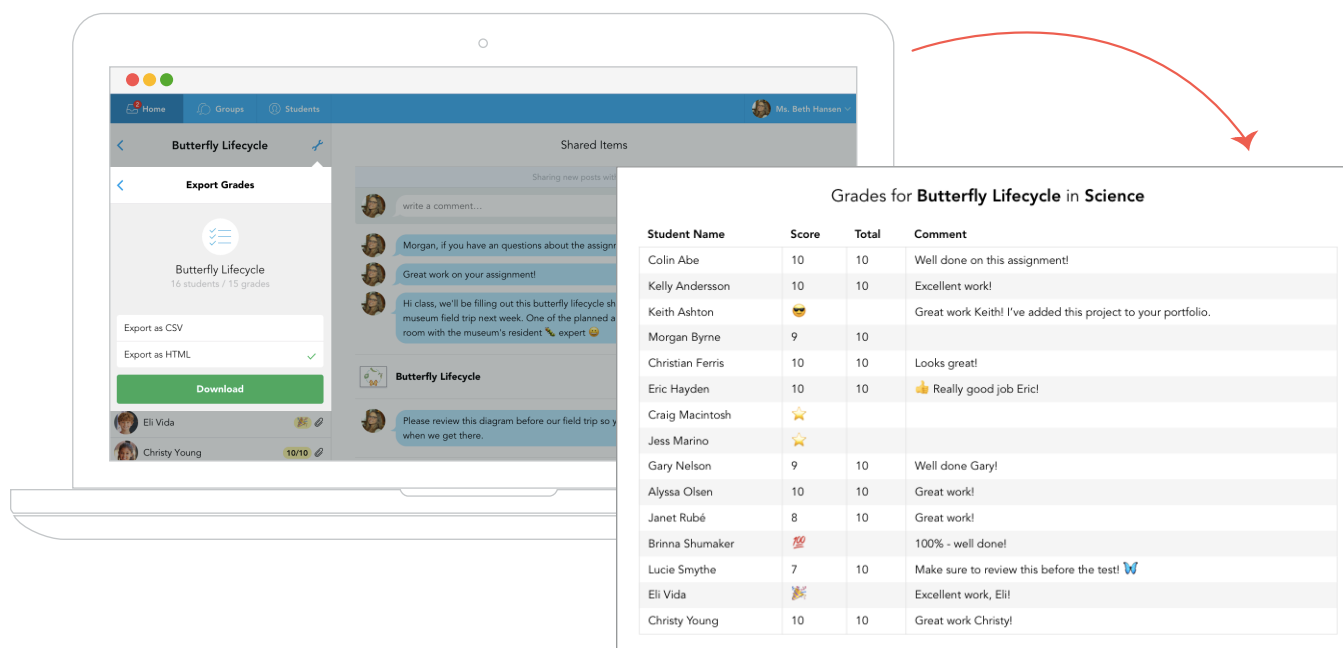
Home Groups Students Ms. Beth Hansen

Butterfly Lifecycle

Export Grades

Butterfly Lifecycle
16 students / 15 grades

Export as CSV
Export as HTML

Download

Eli Vida
Christy Young 10/10

Shared Items

Sharing new posts with

write a comment...

Morgan, if you have an questions about the assignm

Great work on your assignment!

Hi class, we'll be filling out this butterfly lifecycle sh museum field trip next week. One of the planned a room with the museum's resident 🐛 expert 😄

Butterfly Lifecycle

Please review this diagram before our field trip so y when we get there.

Grades for **Butterfly Lifecycle** in **Science**

| Student Name | Score | Total | Comment |
|---|---|---|---|
| Colin Abe | 10 | 10 | Well done on this assignment! |
| Kelly Andersson | 10 | 10 | Excellent work! |
| Keith Ashton | 😎 | | Great work Keith! I've added this project to your portfolio. |
| Morgan Byrne | 9 | 10 | |
| Christian Ferris | 10 | 10 | Looks great! |
| Eric Hayden | 10 | 10 | 👍 Really good job Eric! |
| Craig Macintosh | ⭐ | | |
| Jess Marino | ⭐ | | |
| Gary Nelson | 9 | 10 | Well done Gary! |
| Alyssa Olsen | 10 | 10 | Great work! |
| Janet Rubé | 8 | 10 | Great work! |
| Brinna Shumaker | 💯 | | 100% - well done! |
| Lucie Smythe | 7 | 10 | Make sure to review this before the test! 🦋 |
| Eli Vida | 🎉 | | Excellent work, Eli! |
| Christy Young | 10 | 10 | Great work Christy! |